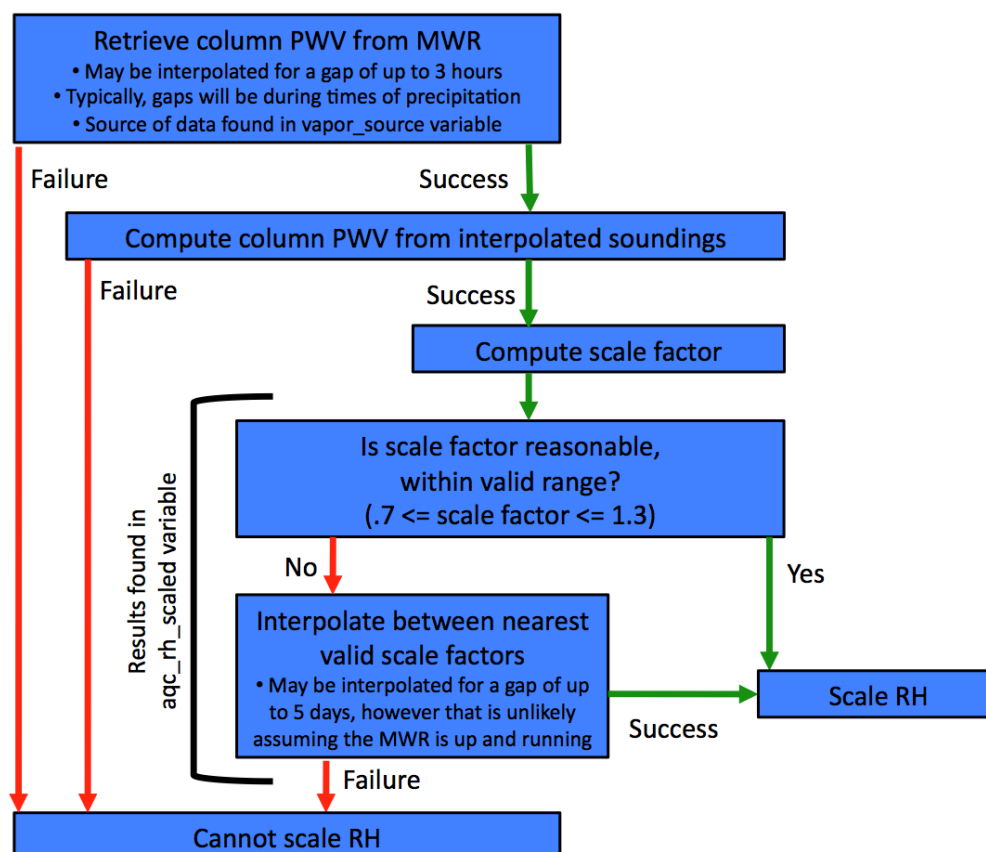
Retrieve column PWV from MWR
• May be interpolated for a gap of up to 3 hours
• Typically, gaps will be during times of precipitation
• Source of data found in vapor_source variable

Failure

Success

Compute column PWV from interpolated soundings

Failure

Success

Compute scale factor

Results found in aqc_rh_scaled variable

Is scale factor reasonable, within valid range? (.7 <= scale factor <= 1.3)

No

Yes

Interpolate between nearest valid scale factors
• May be interpolated for a gap of up to 5 days, however that is unlikely assuming the MWR is up and running

Success

Scale RH

Failure

Cannot scale RH